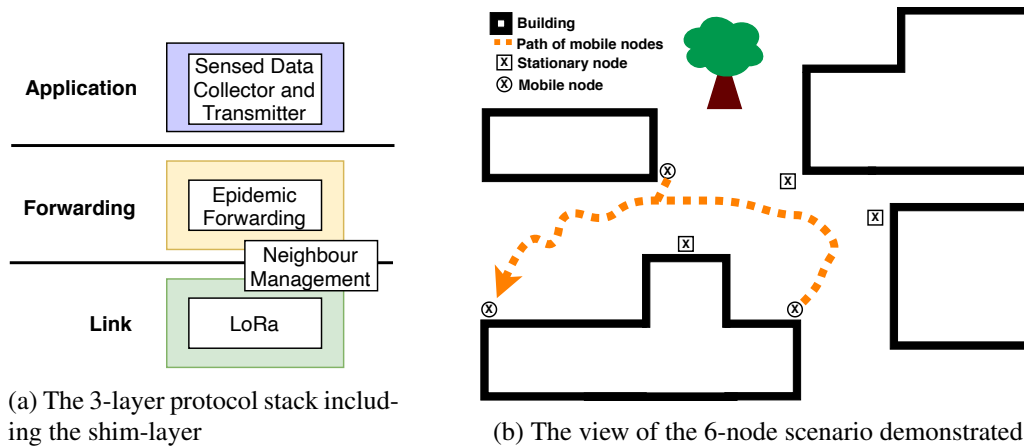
Application

Sensed Data Collector and Transmitter

Forwarding

Epidemic Forwarding

Neighbour Management

Link

LoRa

(a) The 3-layer protocol stack including the shim-layer

Building
Path of mobile nodes
Stationary node
Mobile node

(b) The view of the 6-node scenario demonstrated